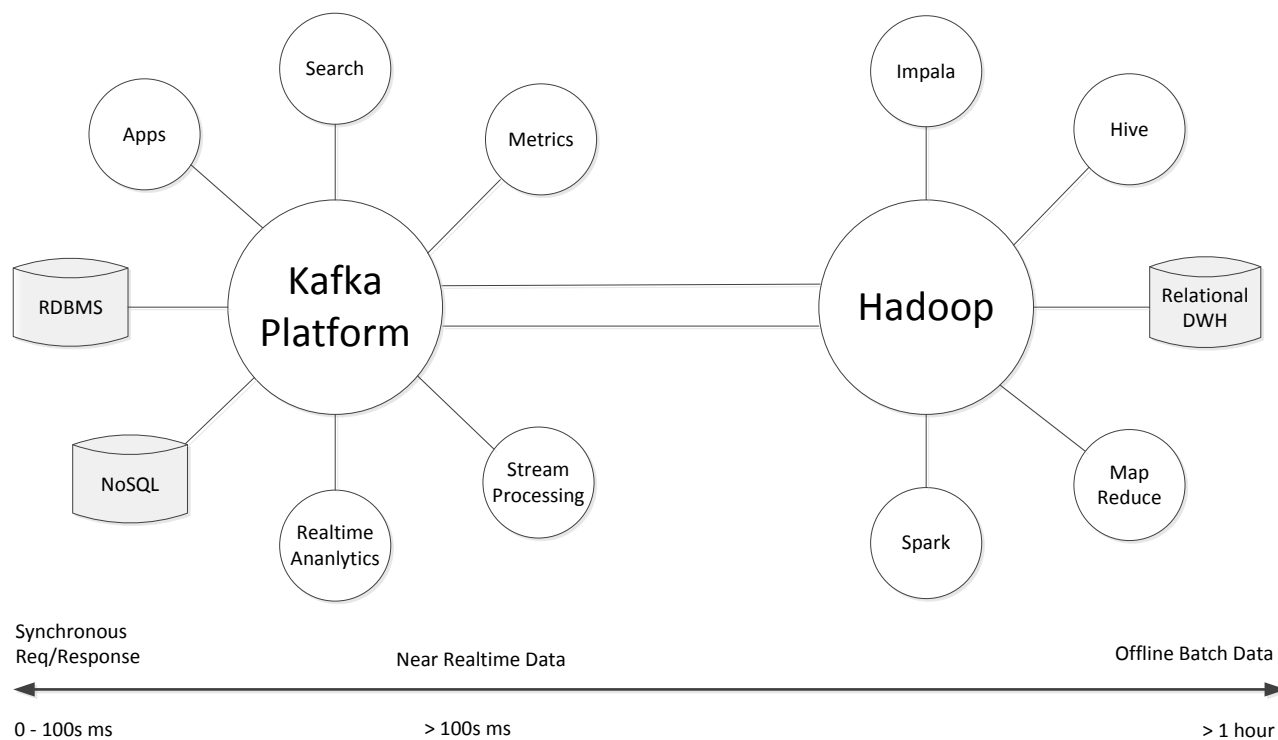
Search

Apps

Metrics

RDBMS

Kafka Platform

NoSQL

Realtime Ananlytics

Stream Processing

Impala

Hive

Hadoop

Relational DWH

Map Reduce

Spark

Synchronous Req/Response

Near Realtime Data

Offline Batch Data

0 - 100s ms

> 100s ms

> 1 hour